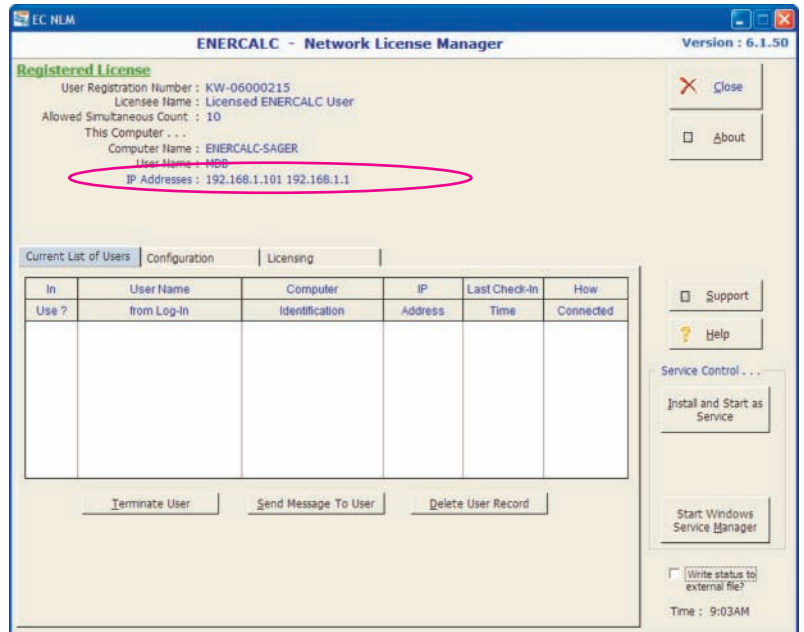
EC NLM

ENERCALC - Network License Manager

Version : 6.1.50

Registered License

User Registration Number : KW-06000215
Licensee Name : Licensed ENERCALC User
Allowed Simultaneous Count : 10
This Computer . . .
Computer Name : ENERCALC-SAGER
User Name : MDB
IP Addresses : 192.168.1.101 192.168.1.1

Close

About

Current List of Users | Configuration | Licensing

| In Use ? | User Name from Log-In | Computer Identification | IP Address | Last Check-In Time | How Connected |
|---|---|---|---|---|---|
| | | | | | |

Terminate User

Send Message To User

Delete User Record

Support

Help

Service Control . . .

Install and Start as Service

Start Windows Service Manager

Write status to external file?

Time : 9:03AM